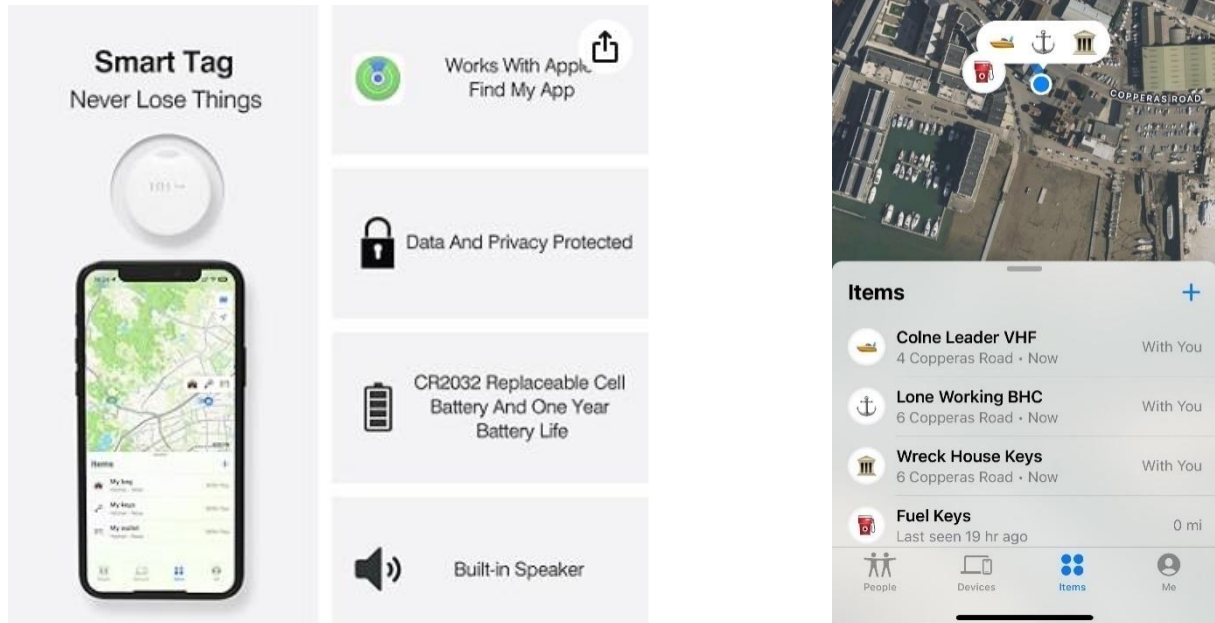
Smart Tag
Never Lose Things

Items

Works With Apple Find My App

Data And Privacy Protected

CR2032 Replaceable Cell Battery And One Year Battery Life

Built-in Speaker

COPPERAS ROAD

Items +

Colne Leader VHF
4 Copperas Road • Now
With You

Lone Working BHC
6 Copperas Road • Now
With You

Wreck House Keys
6 Copperas Road • Now
With You

Fuel Keys
Last seen 19 hr ago
0 mi

People Devices Items Me